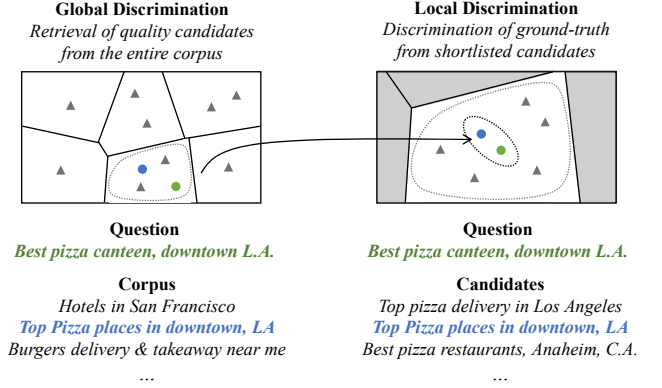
Global Discrimination
Retrieval of quality candidates from the entire corpus

Question
Best pizza canteen, downtown L.A.

Corpus
Hotels in San Francisco
Top Pizza places in downtown, LA
Burgers delivery & takeaway near me
...

Local Discrimination
Discrimination of ground-truth from shortlisted candidates

Question
Best pizza canteen, downtown L.A.

Candidates
Top pizza delivery in Los Angeles
Top Pizza places in downtown, LA
Best pizza restaurants, Anaheim, C.A.
...